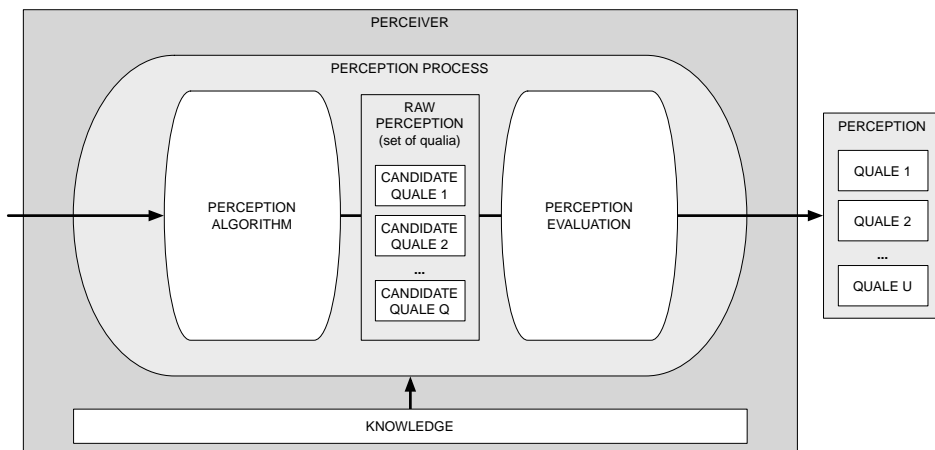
PERCEIVER

PERCEPTION PROCESS

PERCEPTION ALGORITHM

RAW PERCEPTION (set of qualia)

CANDIDATE QUALE 1

CANDIDATE QUALE 2

...

CANDIDATE QUALE Q

PERCEPTION EVALUATION

KNOWLEDGE

PERCEPTION

QUALE 1

QUALE 2

...

QUALE U